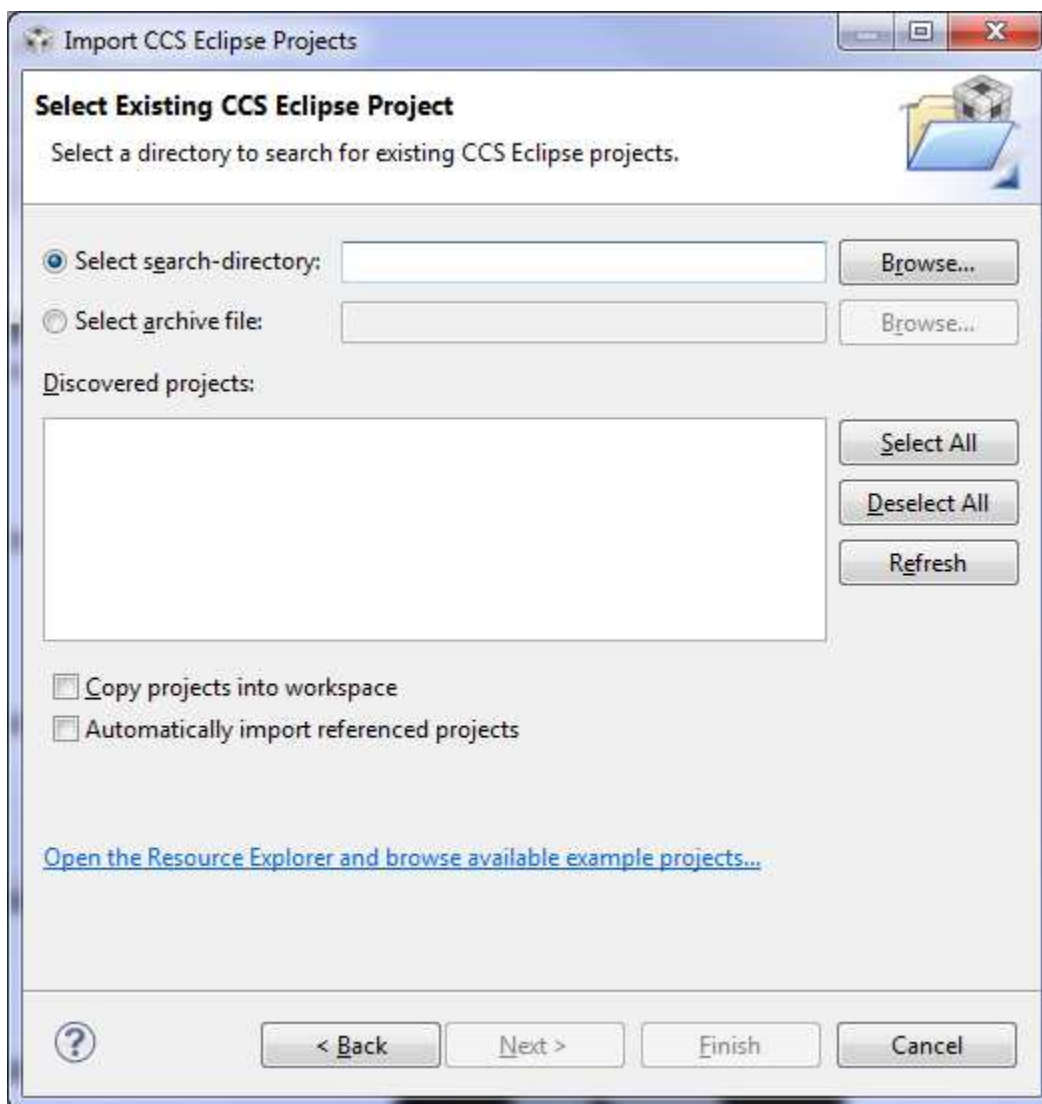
Import CCS Eclipse Projects

Select Existing CCS Eclipse Project

Select a directory to search for existing CCS Eclipse projects.

Select search-directory:

Browse...

Select archive file:

Browse...

Discovered projects:

Select All

Deselect All

Refresh

Copy projects into workspace

Automatically import referenced projects

Open the Resource Explorer and browse available example projects...

?

< Back

Next >

Finish

Cancel